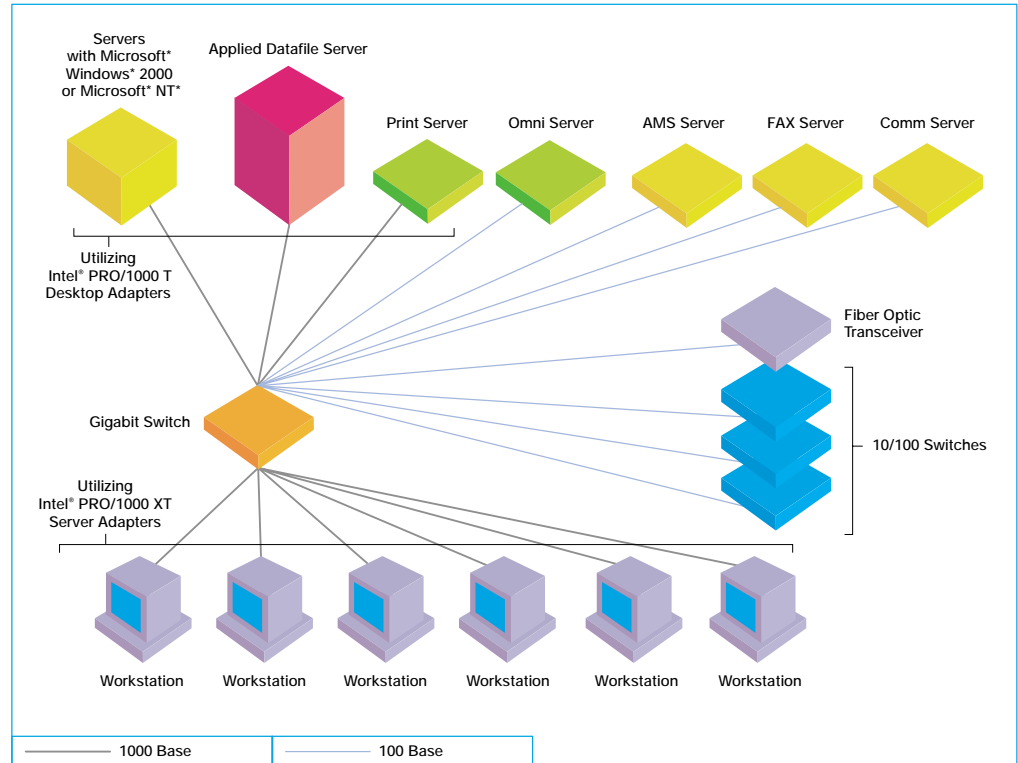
Servers with Microsoft* Windows* 2000 or Microsoft* NT*

Applied Datafile Server

Print Server

Omni Server

AMS Server

FAX Server

Comm Server

Utilizing Intel® PRO/1000 T Desktop Adapters

Fiber Optic Transceiver

Gigabit Switch

10/100 Switches

Utilizing Intel® PRO/1000 XT Server Adapters

Workstation

Workstation

Workstation

Workstation

Workstation

Workstation

1000 Base

100 Base